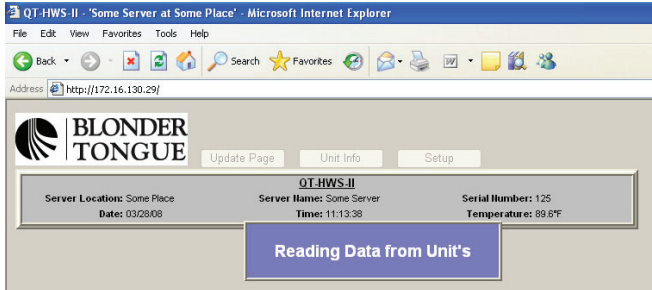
QT-HWS-II - 'Some Server at Some Place' - Microsoft Internet Explorer

File Edit View Favorites Tools Help

Back Search Favorites

Address http://172.16.130.29/

BLONDER TONGUE

Update Page Unit Info Setup

QT-HWS-II

Server Location: Some Place Server Name: Some Server Serial Number: 125

Date: 03/28/08 Time: 11:13:38 Temperature: 89.6°F

Reading Data from Unit's